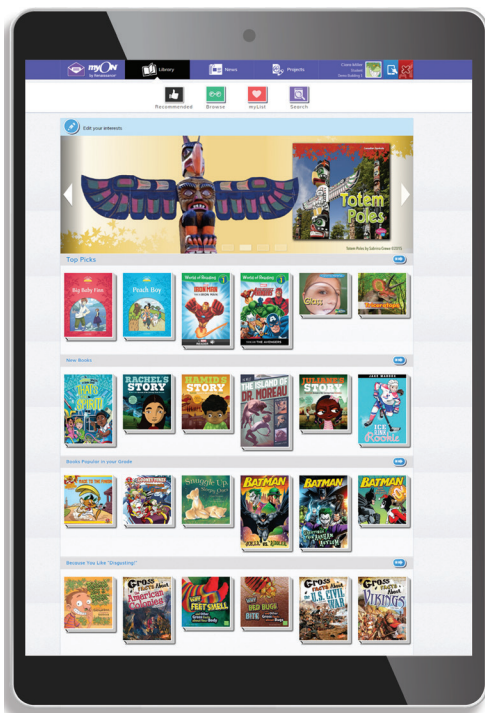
myON by Renaissance

Library

News

Projects

Recommended

Browse

myList

Search

Edit your interests

Totem Poles

Totem Poles by Sabrina Crewe (2015)

Top Picks

Big Baby Finn

Peach Boy

World of Reading

World of Reading

New Books

Rachel's Story

Hamid's Story

The Island of Dr. Moreau

Juliana's Story

Ice Rookie

Books Popular in your Grade

Batman

Batman

Batman

Because You Like "Disgusting!"

Gross Facts About the American Colonies

Feet Smell

Bad Bugs

Gross Facts About the U.S. Civil War

Gross Facts About Vikings